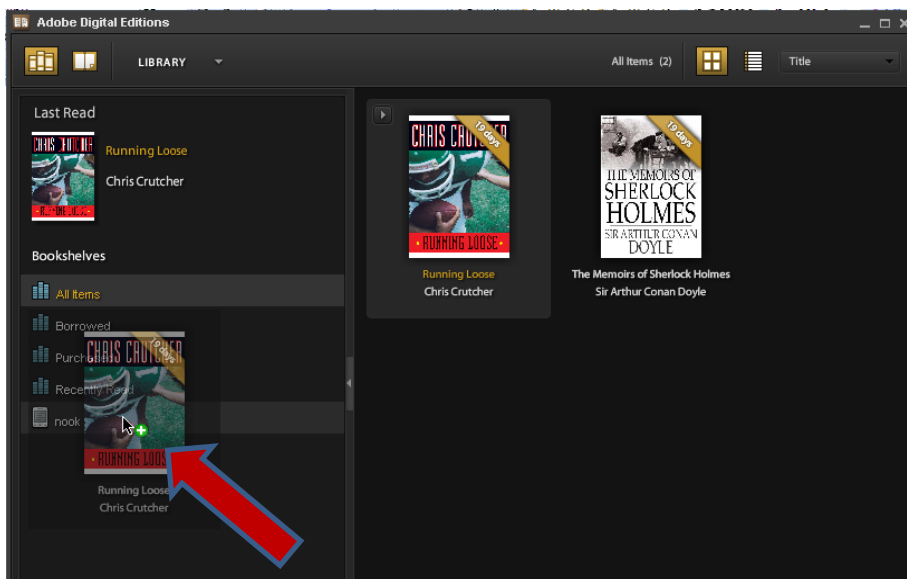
Adobe Digital Editions

LIBRARY

All Items (2)

Title

Last Read

CHRIS CRUTCHER

Running Loose

Chris Crutcher

Bookshelves

All Items

Borrowed

Purchased

Recently Read

nook

CHRIS CRUTCHER

19 days

RUNNING LOOSE

Running Loose

Chris Crutcher

CHRIS CRUTCHER

19 days

RUNNING LOOSE

Running Loose

Chris Crutcher

19 days

THE MEMOIRS OF SHERLOCK HOLMES

SIR ARTHUR CONAN DOYLE

The Memoirs of Sherlock Holmes

Sir Arthur Conan Doyle